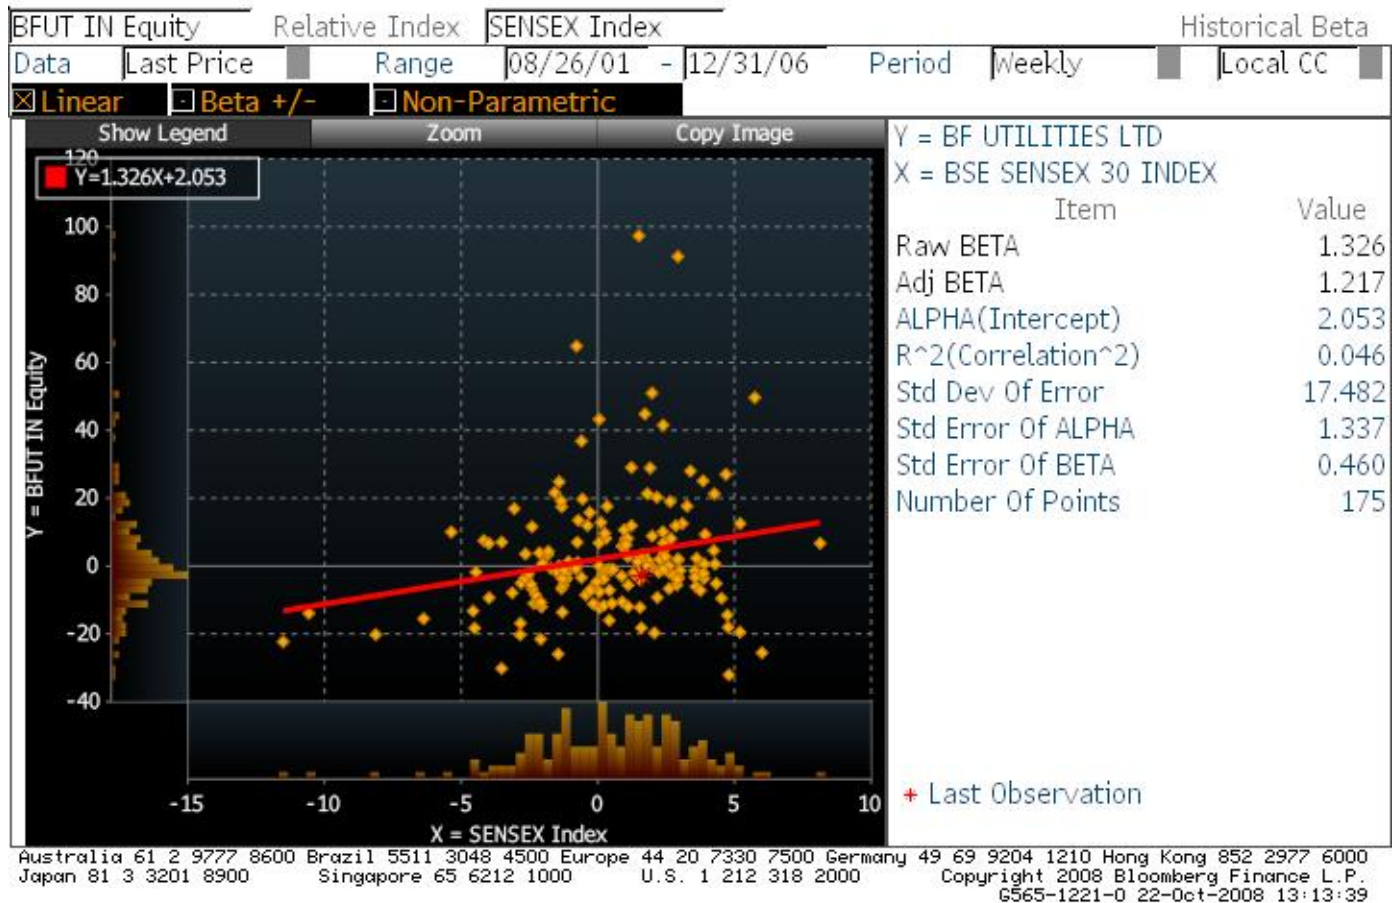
BFUT IN Equity Relative Index SENSEX Index Historical Beta

Data Last Price Range 08/26/01 - 12/31/06 Period Weekly Local CC

☒ Linear ☐ Beta +/- ☐ Non-Parametric

Show Legend Zoom Copy Image

Y=1.326X+2.053

120
100
80
60
40
20
0
-20
-40

Y = BFUT IN Equity

-15 -10 -5 0 5 10

X = SENSEX Index

Y = BF UTILITIES LTD
X = BSE SENSEX 30 INDEX

| Item | Value |
|---|---|
| Raw BETA | 1.326 |
| Adj BETA | 1.217 |
| ALPHA(Intercept) | 2.053 |
| R^2(Correlation^2) | 0.046 |
| Std Dev Of Error | 17.482 |
| Std Error Of ALPHA | 1.337 |
| Std Error Of BETA | 0.460 |
| Number Of Points | 175 |

+ Last Observation

Australia 61 2 9777 8600 Brazil 5511 3048 4500 Europe 44 20 7330 7500 Germany 49 69 9204 1210 Hong Kong 852 2977 6000
Japan 81 3 3201 8900 Singapore 65 6212 1000 U.S. 1 212 318 2000 Copyright 2008 Bloomberg Finance L.P.
G565-1221-0 22-Oct-2008 13:13:39